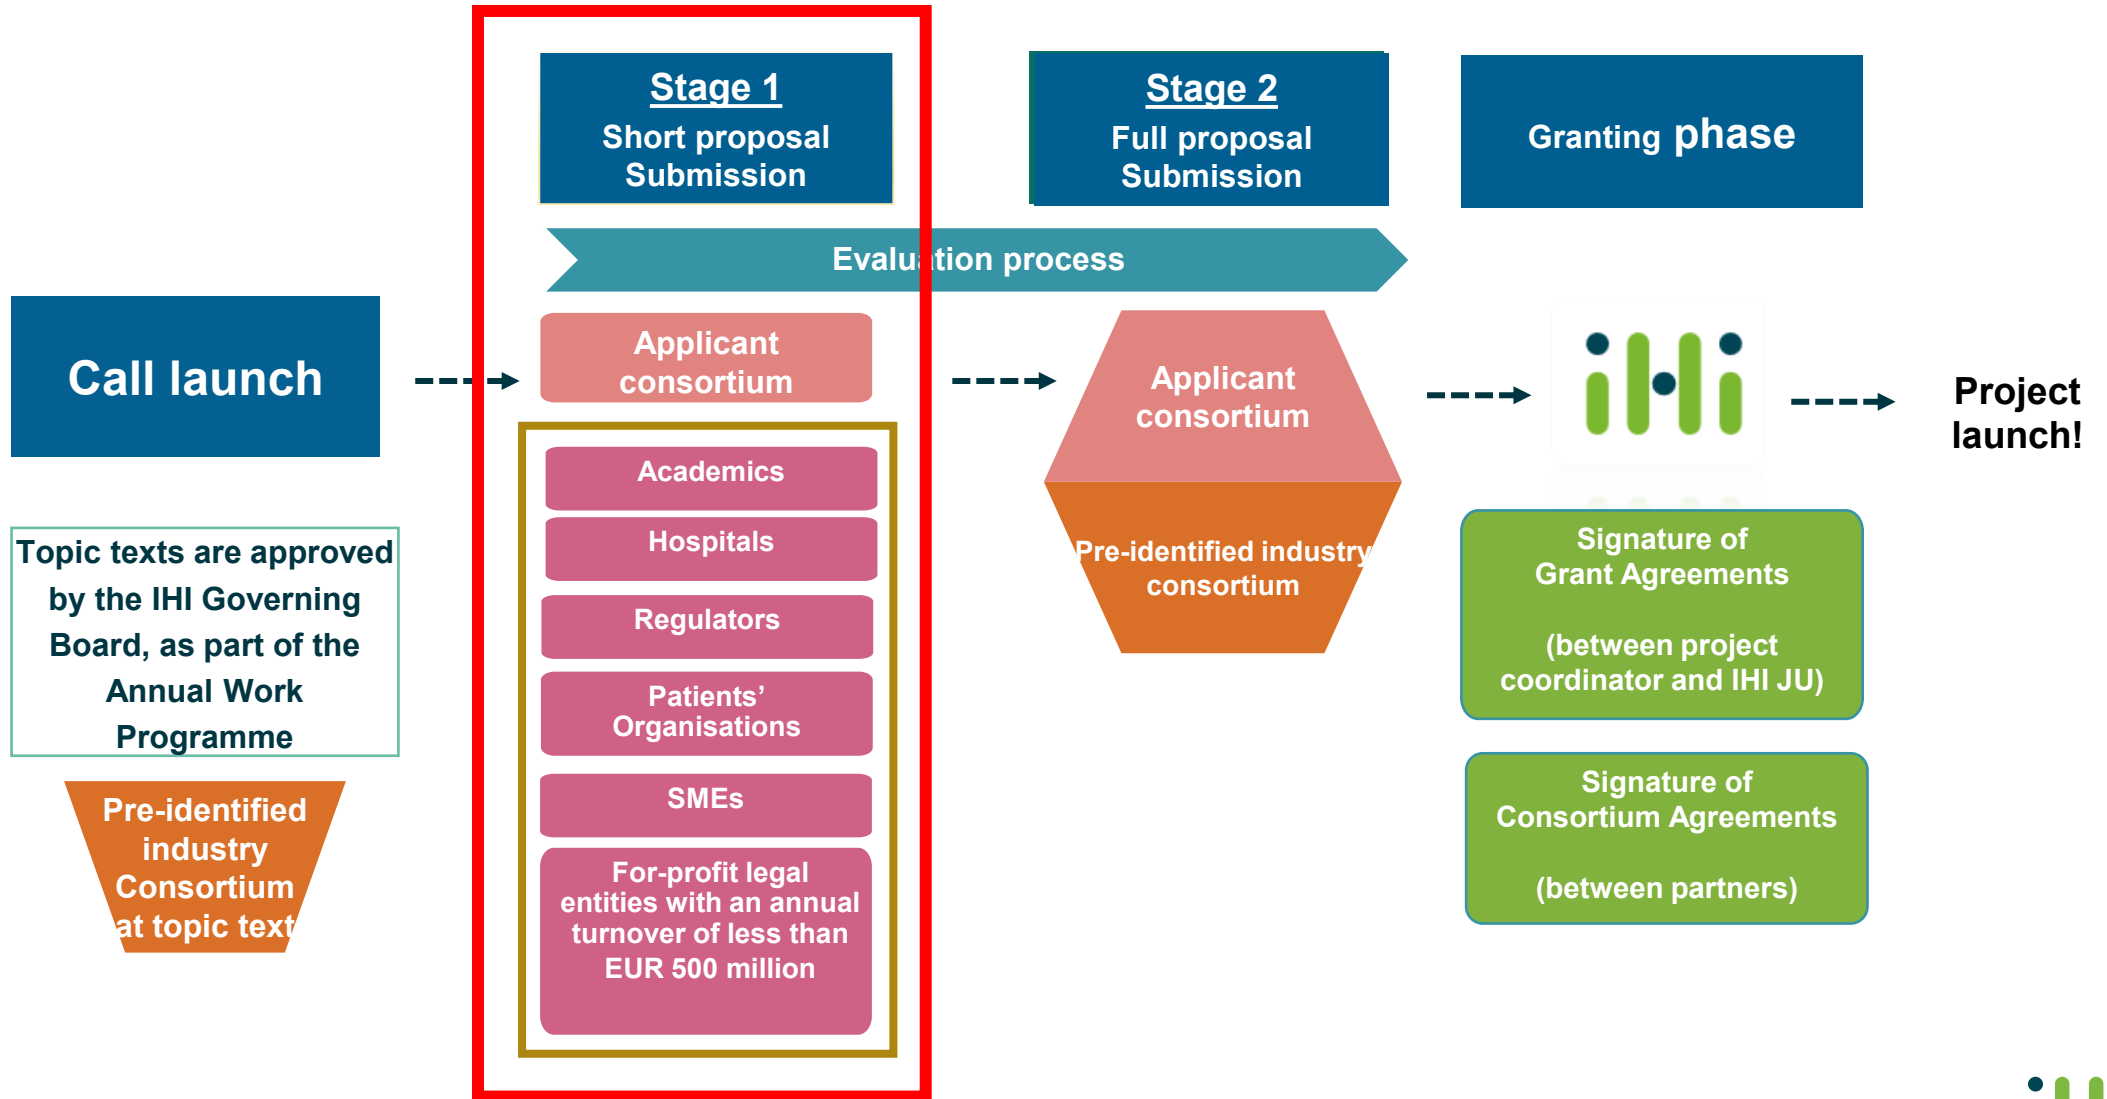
Stage 1
Short proposal Submission

Stage 2
Full proposal Submission

Granting phase

Evaluation process

Call launch

Topic texts are approved by the IHI Governing Board, as part of the Annual Work Programme

Pre-identified industry Consortium at topic text

Applicant consortium

Academics

Hospitals

Regulators

Patients' Organisations

SMEs

For-profit legal entities with an annual turnover of less than EUR 500 million

Applicant consortium

Pre-identified industry consortium

ihi

Project launch!

Signature of Grant Agreements

(between project coordinator and IHI JU)

Signature of Consortium Agreements

(between partners)